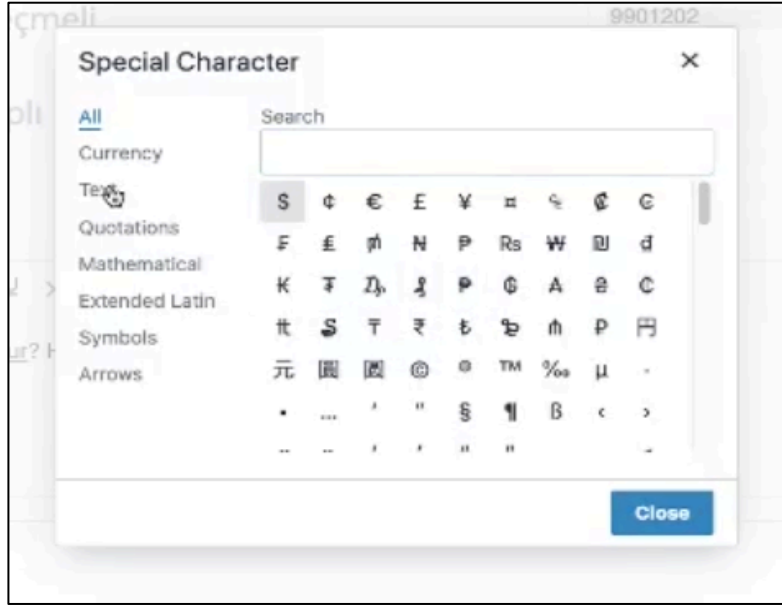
çmeli

9901202

Special Character

×

All
Currency
Text
Quotations
Mathematical
Extended Latin
Symbols
Arrows

Search

| $ | ¢ | € | £ | ¥ | ¤ | ₠ | ₡ | ₢ |
|---|---|---|---|---|---|---|---|---|
| ₣ | ₤ | ₥ | ₦ | ₧ | ₨ | ₩ | ₪ | ₫ |
| ₭ | ₮ | ₯ | ₰ | ₱ | ₲ | ₳ | ₴ | ₵ |
| ₶ | ₷ | ₸ | ₹ | ₺ | ₻ | ₼ | ₽ | 円 |
| 元 | 圓 | 圆 | © | ® | ™ | ‰ | µ | · |
| • | … | ′ | ″ | § | ¶ | ß | ‹ | › |

Close